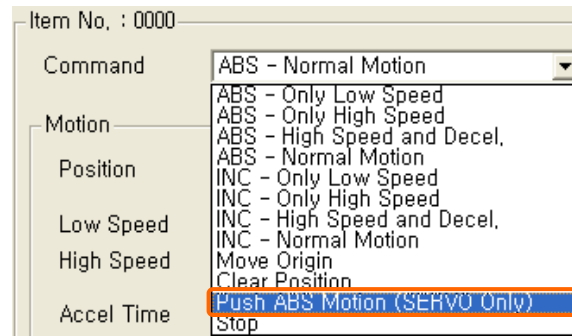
Item No. : 0000

Command

ABS - Normal Motion

ABS - Only Low Speed
ABS - Only High Speed
ABS - High Speed and Decel.
ABS - Normal Motion
INC - Only Low Speed
INC - Only High Speed
INC - High Speed and Decel.
INC - Normal Motion
Move Origin
Clear Position
Push ABS Motion (SERVO Only)
Stop

Motion

Position

Low Speed

High Speed

Accel Time